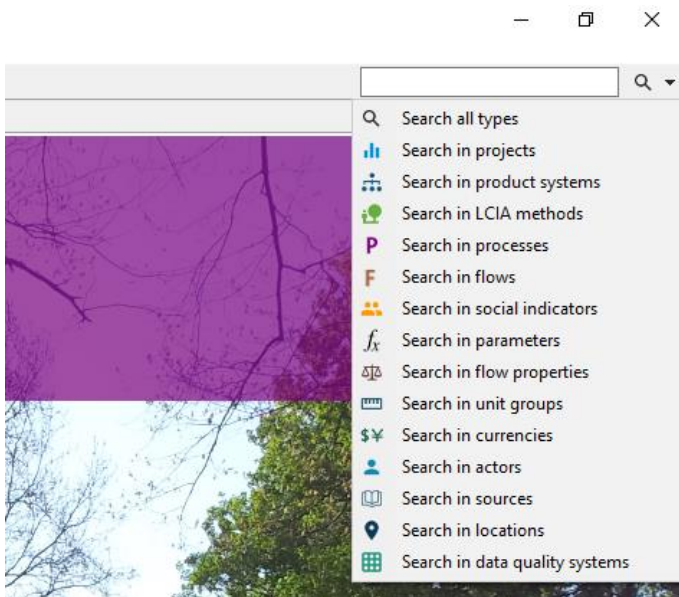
Search all types
Search in projects
Search in product systems
Search in LCIA methods
P Search in processes
F Search in flows
Search in social indicators
$f_x$ Search in parameters
Search in flow properties
Search in unit groups
$¥ Search in currencies
Search in actors
Search in sources
Search in locations
Search in data quality systems